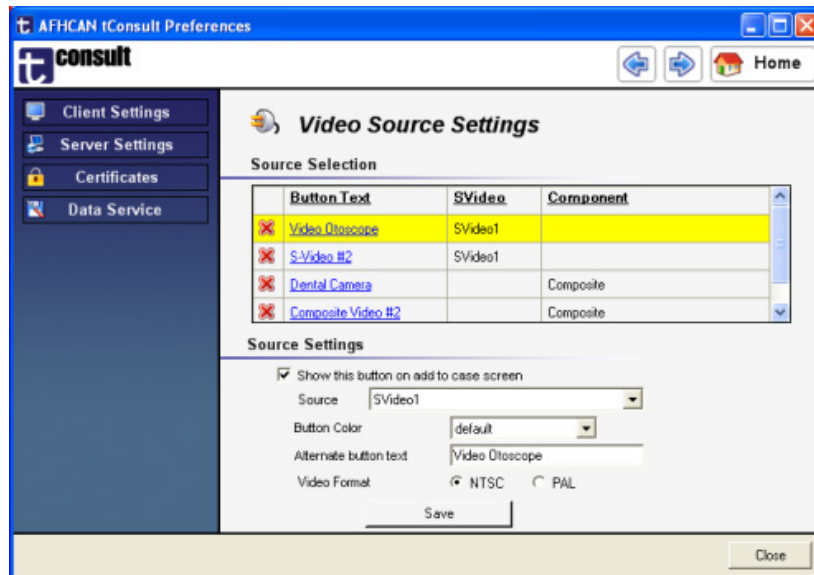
t AFHCAN tConsult Preferences

t consult

Home

Client Settings
Server Settings
Certificates
Data Service

Video Source Settings

Source Selection

| | Button Text | SVideo | Component |
|---|---|---|---|
| ✖ | Video Otoscope | SVideo1 | |
| ✖ | S-Video #2 | SVideo1 | |
| ✖ | Dental Camera | | Composite |
| ✖ | Composite Video #2 | | Composite |

Source Settings

Show this button on add to case screen

Source SVideo1

Button Color default

Alternate button text Video Otoscope

Video Format NTSC PAL

Save

Close